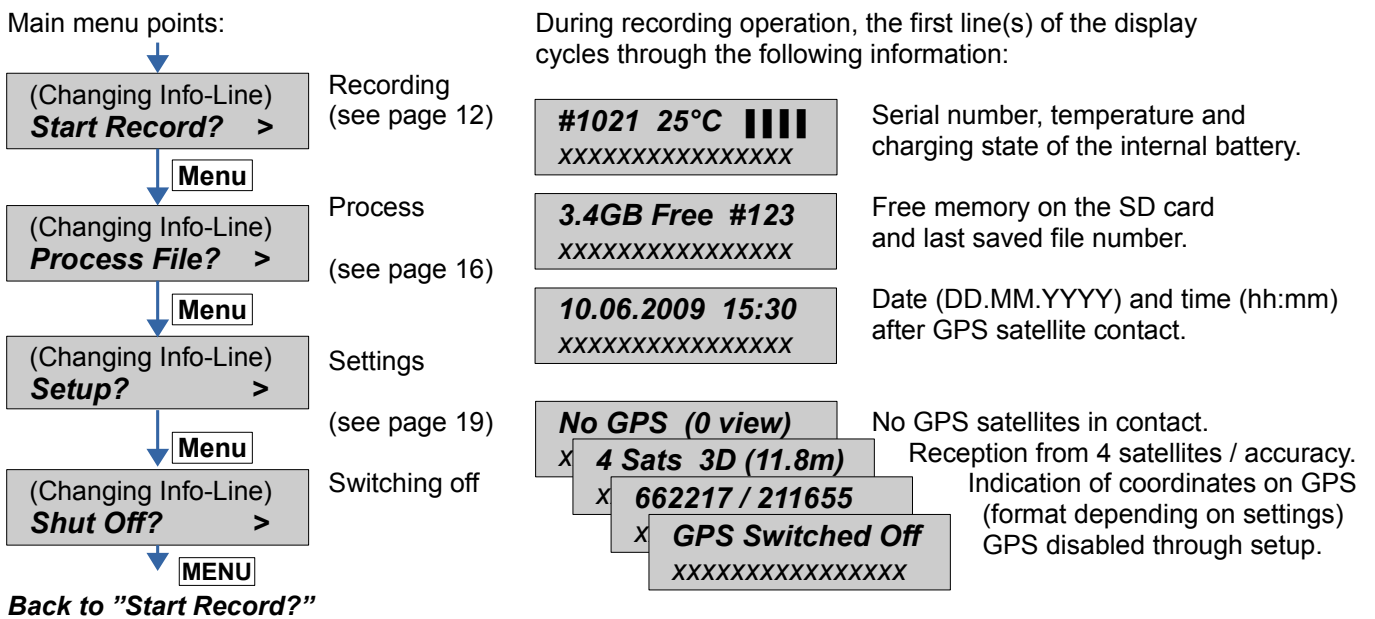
Main menu points:

(Changing Info-Line)
*Start Record? >*

Recording (see page 12)

Menu

(Changing Info-Line)
*Process File? >*

Process

(see page 16)

Menu

(Changing Info-Line)
*Setup? >*

Settings

(see page 19)

Menu

(Changing Info-Line)
*Shut Off? >*

Switching off

MENU

*Back to "Start Record?"*

During recording operation, the first line(s) of the display cycles through the following information:

*#1021 25°C ▌▌▌▌*
*xxxxxxxxxxxxxxxx*

Serial number, temperature and charging state of the internal battery.

*3.4GB Free #123*
*xxxxxxxxxxxxxxxx*

Free memory on the SD card and last saved file number.

*10.06.2009 15:30*
*xxxxxxxxxxxxxxxx*

Date (DD.MM.YYYY) and time (hh:mm) after GPS satellite contact.

*No GPS (0 view)*
*x*

No GPS satellites in contact.

*4 Sats 3D (11.8m)*
*x*

Reception from 4 satellites / accuracy.

*662217 / 211655*
*x*

Indication of coordinates on GPS (format depending on settings)

*GPS Switched Off*
*xxxxxxxxxxxxxxxx*

GPS disabled through setup.